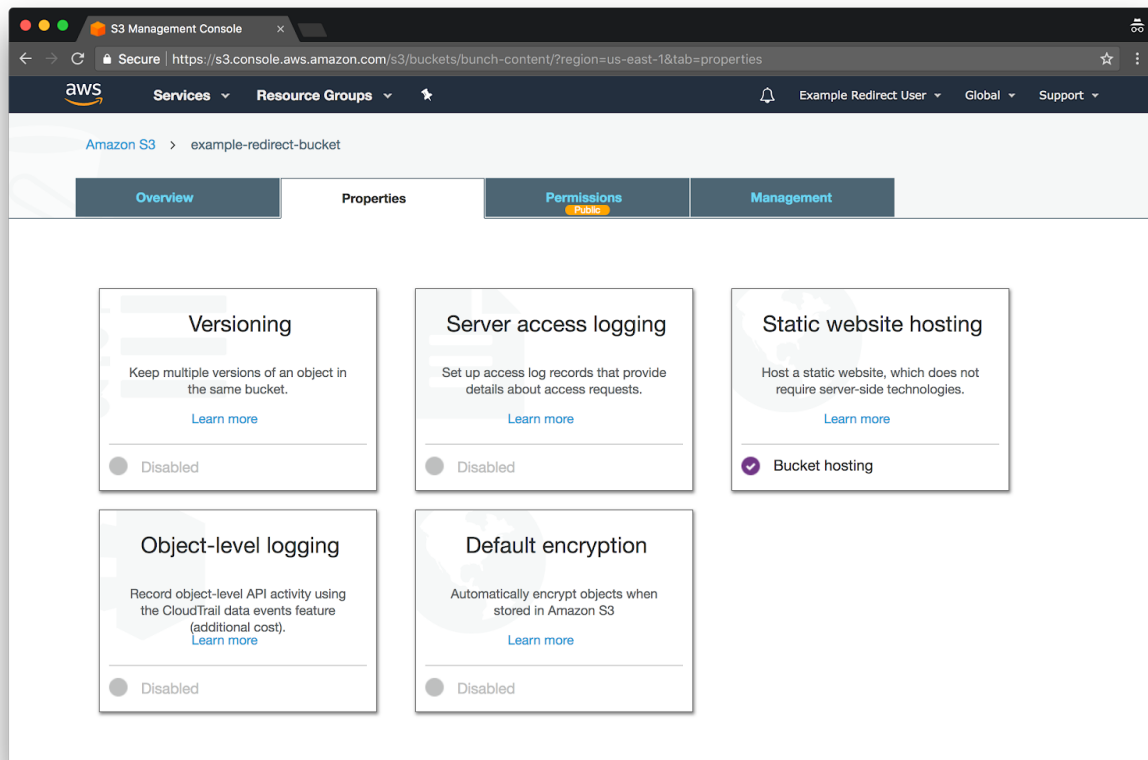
S3 Management Console

Secure | https://s3.console.aws.amazon.com/s3/buckets/bunch-content/?region=us-east-1&tab=properties

aws Services Resource Groups Example Redirect User Global Support

Amazon S3 > example-redirect-bucket

Overview Properties Permissions Public Management

Versioning

Keep multiple versions of an object in the same bucket.

Learn more

Disabled

Server access logging

Set up access log records that provide details about access requests.

Learn more

Disabled

Static website hosting

Host a static website, which does not require server-side technologies.

Learn more

Bucket hosting

Object-level logging

Record object-level API activity using the CloudTrail data events feature (additional cost).

Learn more

Disabled

Default encryption

Automatically encrypt objects when stored in Amazon S3

Learn more

Disabled